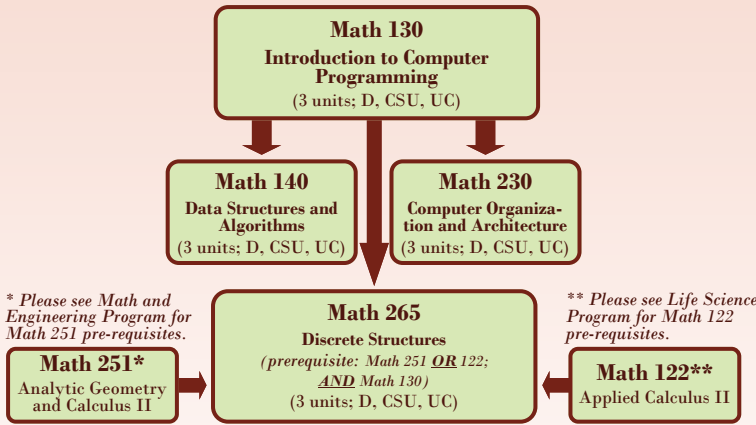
Math 130
Introduction to Computer Programming
(3 units; D, CSU, UC)

Math 140
Data Structures and Algorithms
(3 units; D, CSU, UC)

Math 230
Computer Organization and Architecture
(3 units; D, CSU, UC)

* Please see Math and Engineering Program for Math 251 pre-requisites.

Math 251*
Analytic Geometry and Calculus II

Math 265
Discrete Structures
(prerequisite: Math 251 OR 122; AND Math 130)
(3 units; D, CSU, UC)

** Please see Life Science Program for Math 122 pre-requisites.

Math 122**
Applied Calculus II